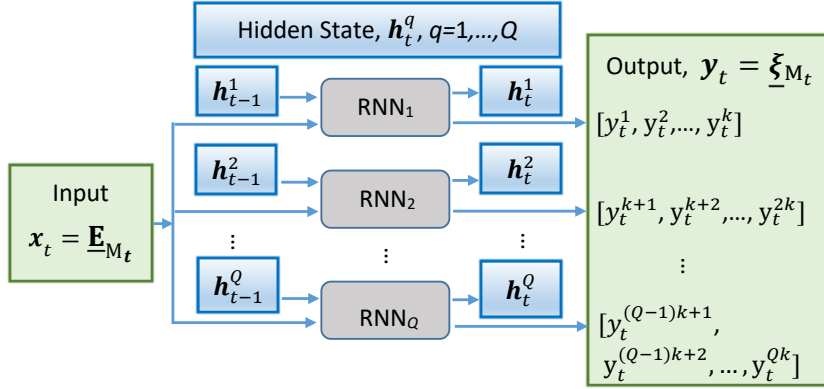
Hidden State, $\boldsymbol{h}_t^q$, $q$=1,…,$Q$

Input
$\boldsymbol{x}_t = \underline{\mathbf{E}}_{\mathrm{M}_t}$

$\boldsymbol{h}_{t-1}^1$
RNN$_1$
$\boldsymbol{h}_t^1$

$\boldsymbol{h}_{t-1}^2$
RNN$_2$
$\boldsymbol{h}_t^2$

⋮
⋮
⋮

$\boldsymbol{h}_{t-1}^Q$
RNN$_Q$
$\boldsymbol{h}_t^Q$

Output, $\boldsymbol{y}_t = \underline{\boldsymbol{\xi}}_{\mathrm{M}_t}$

$[y_t^1, y_t^2, …, y_t^k]$

$[y_t^{k+1}, y_t^{k+2}, …, y_t^{2k}]$

⋮

$[y_t^{(Q-1)k+1}, y_t^{(Q-1)k+2}, …, y_t^{Qk}]$